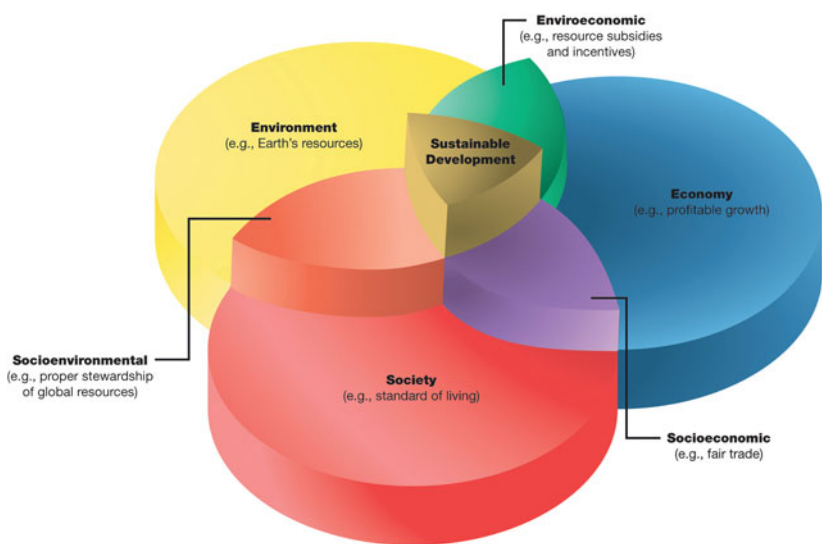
Enviroeconomic
(e.g., resource subsidies and incentives)

Environment
(e.g., Earth's resources)

Sustainable Development

Economy
(e.g., profitable growth)

Socioenvironmental
(e.g., proper stewardship of global resources)

Society
(e.g., standard of living)

Socioeconomic
(e.g., fair trade)